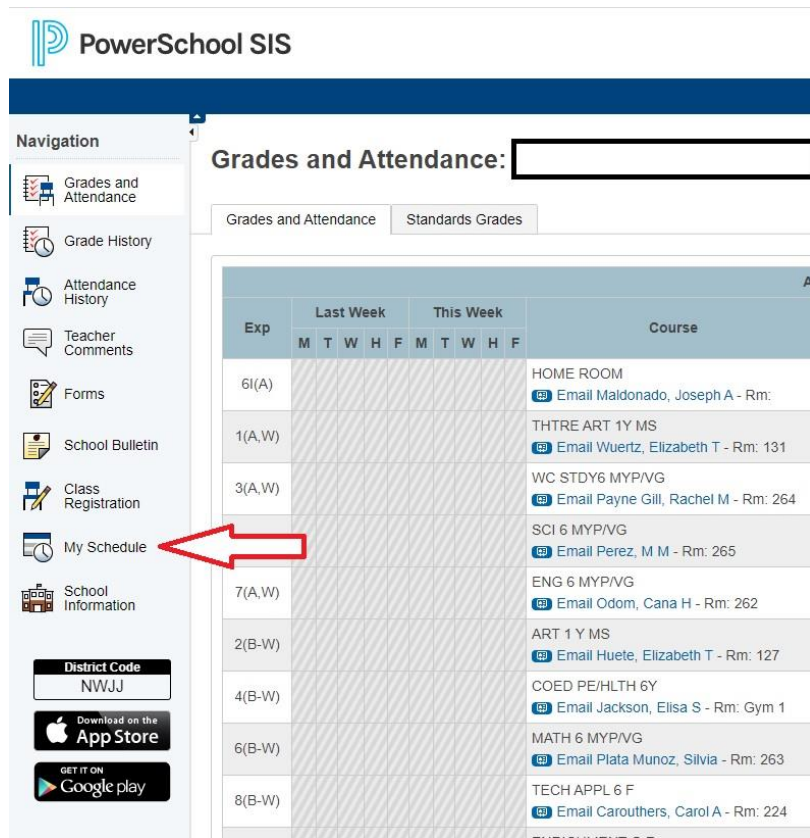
PowerSchool SIS

Navigation

Grades and Attendance

Grade History

Attendance History

Teacher Comments

Forms

School Bulletin

Class Registration

My Schedule

School Information

District Code
NWJJ

Download on the App Store

GET IT ON Google play

Grades and Attendance:

Grades and Attendance | Standards Grades

A

| Exp | Last Week M T W H F | This Week M T W H F | Course |
|---|---|---|---|
| 6I(A) | | | HOME ROOM Email Maldonado, Joseph A - Rm: |
| 1(A,W) | | | THTRE ART 1Y MS Email Wuertz, Elizabeth T - Rm: 131 |
| 3(A,W) | | | WC STDY6 MYP/VG Email Payne Gill, Rachel M - Rm: 264 |
| | | | SCI 6 MYP/VG Email Perez, M M - Rm: 265 |
| 7(A,W) | | | ENG 6 MYP/VG Email Odom, Cana H - Rm: 262 |
| 2(B-W) | | | ART 1 Y MS Email Huete, Elizabeth T - Rm: 127 |
| 4(B-W) | | | COED PE/HLTH 6Y Email Jackson, Elisa S - Rm: Gym 1 |
| 6(B-W) | | | MATH 6 MYP/VG Email Plata Munoz, Silvia - Rm: 263 |
| 8(B-W) | | | TECH APPL 6 F Email Carouthers, Carol A - Rm: 224 |